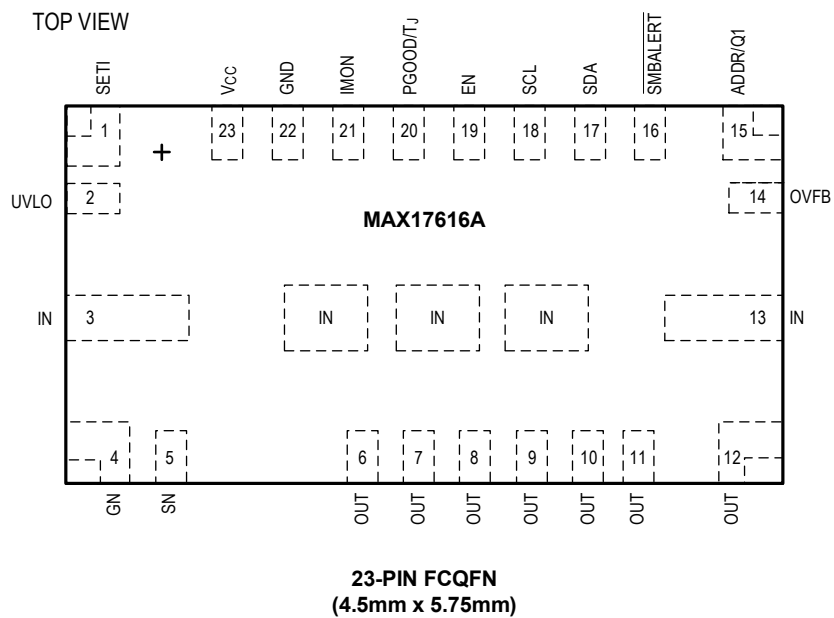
TOP VIEW

SETI
$V_{CC}$
GND
IMON
PGOOD/$T_J$
EN
SCL
SDA
$\overline{SMBALERT}$
ADDR/Q1

1
+
23
22
21
20
19
18
17
16
15

UVLO
2
14
OVFB

MAX17616A

IN
3
IN
IN
IN
13
IN

4
5
6
7
8
9
10
11
12

GN
SN
OUT
OUT
OUT
OUT
OUT
OUT
OUT

23-PIN FCQFN
(4.5mm x 5.75mm)